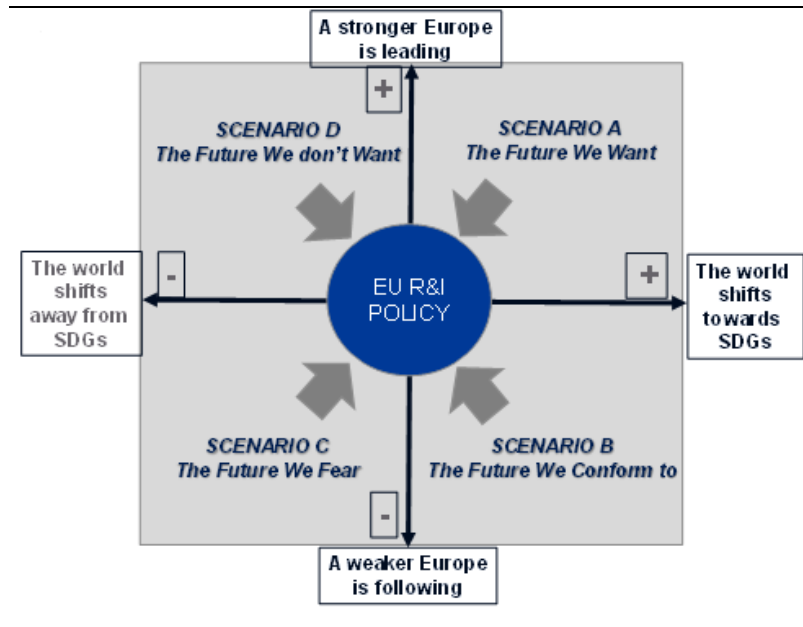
A stronger Europe is leading

+

SCENARIO D
The Future We don't Want

SCENARIO A
The Future We Want

The world shifts away from SDGs

-

EU R&I POLICY

+

The world shifts towards SDGs

SCENARIO C
The Future We Fear

SCENARIO B
The Future We Conform to

-

A weaker Europe is following